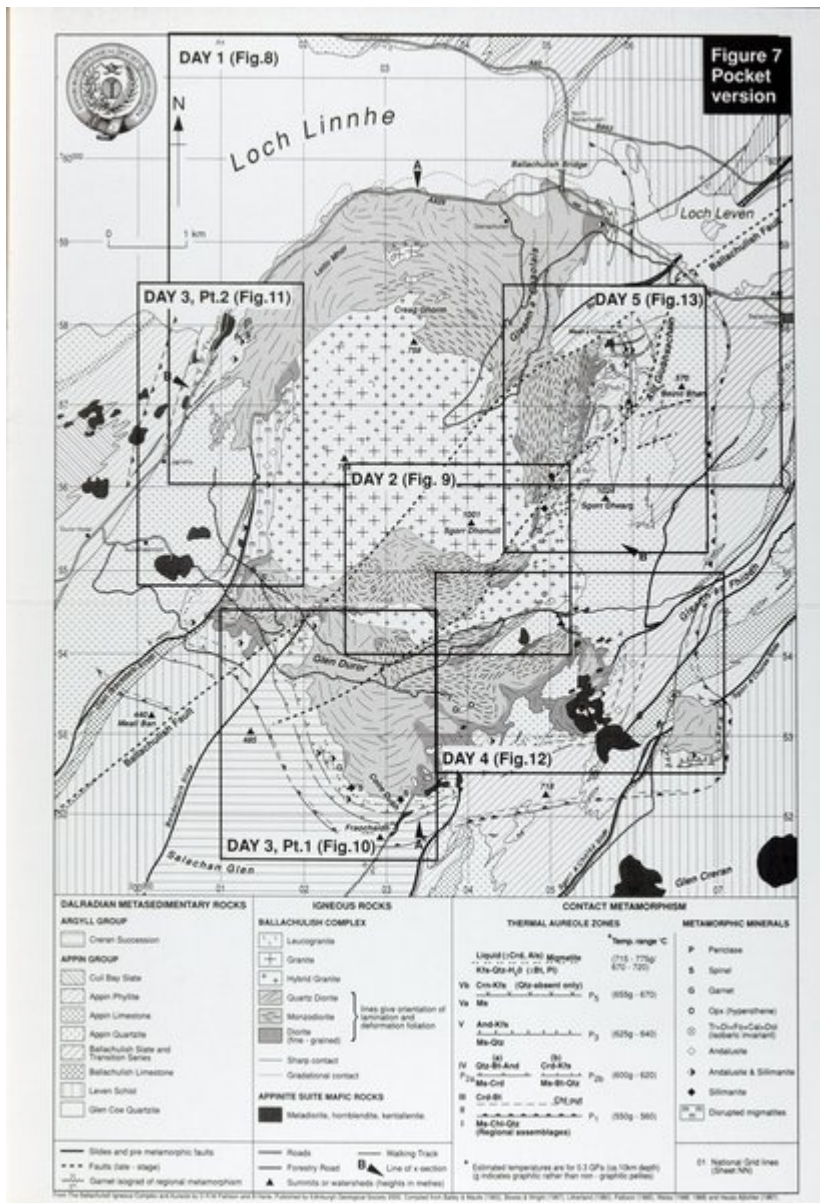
Figure 7
Pocket version

DAY 1 (Fig.8)

N

Loch Linnhe

0 1 km

A

Ballachulish Bridge

Loch Leven

Ballachulish Fault

DAY 3, Pt.2 (Fig.11)

DAY 5 (Fig.13)

Creag Ghorm

DAY 2 (Fig. 9)

Sgorr Dhearg

Sgorr Dhonuill

Glen Duror

Meall Ban

Ballachulish Fault

DAY 4 (Fig.12)

DAY 3, Pt.1 (Fig.10)

Salachan Glen

Glen Creran

B

DALRADIAN METASEDIMENTARY ROCKS

ARGYLL GROUP

Creran Succession

APPIN GROUP

Cuil Bay Slate
Appin Phyllite
Appin Limestone
Appin Quartzite
Ballachulish Slate and Transition Series
Ballachulish Limestone
Leven Schist
Glen Coe Quartzite

Slides and pre metamorphic faults
Faults (late - stage)
Garnet isograd of regional metamorphism

IGNEOUS ROCKS

BALLACHULISH COMPLEX

Leucogranite
Granite
Hybrid Granite
Quartz Diorite
Monzodiorite
Diorite (fine - grained)

lines give orientation of lamination and deformation foliation

Sharp contact
Gradational contact

APPINITE SUITE MAFIC ROCKS

Meladiorite, hornblendite, kentallenite

Roads
Forestry Road
Walking Track
Line of x-section
Summits or watersheds (heights in metres)

CONTACT METAMORPHISM

THERMAL AUREOLE ZONES

*Temp. range °C

Liquid (±Crd, Als) Migmatite
Kfs-Qtz-$H_2O$ (±Bt, Pl)
(715 - 775g/ 670 - 720)

Vb Crn-Kfs (Qtz-absent only)
Va Ms
$P_5$ (655g - 670)

V And-Kfs
Ms-Qtz
$P_3$ (625g - 640)

IV (a) Qtz-Bt-And / Ms-Crd
(b) Crd-Kfs / Ms-Bt-Qtz
$P_{2a}$ $P_{2b}$ (600g - 620)

III Crd-Bt
II Chl,ind

I Ms-Chl-Qtz (Regional assemblages)
$P_1$ (550g - 560)

* Estimated temperatures are for 0.3 GPa (ca.10km depth) (g indicates graphitic rather than non - graphitic pelites)

METAMORPHIC MINERALS

P Periclase
S Spinel
G Garnet
O Opx (hypersthene)
Tr+Di+Fo+Cal+Dol (isobaric invariant)
Andalusite
Andalusite & Sillimanite
Sillimanite
Disrupted migmatites

01 National Grid lines (Sheet NN)

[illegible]